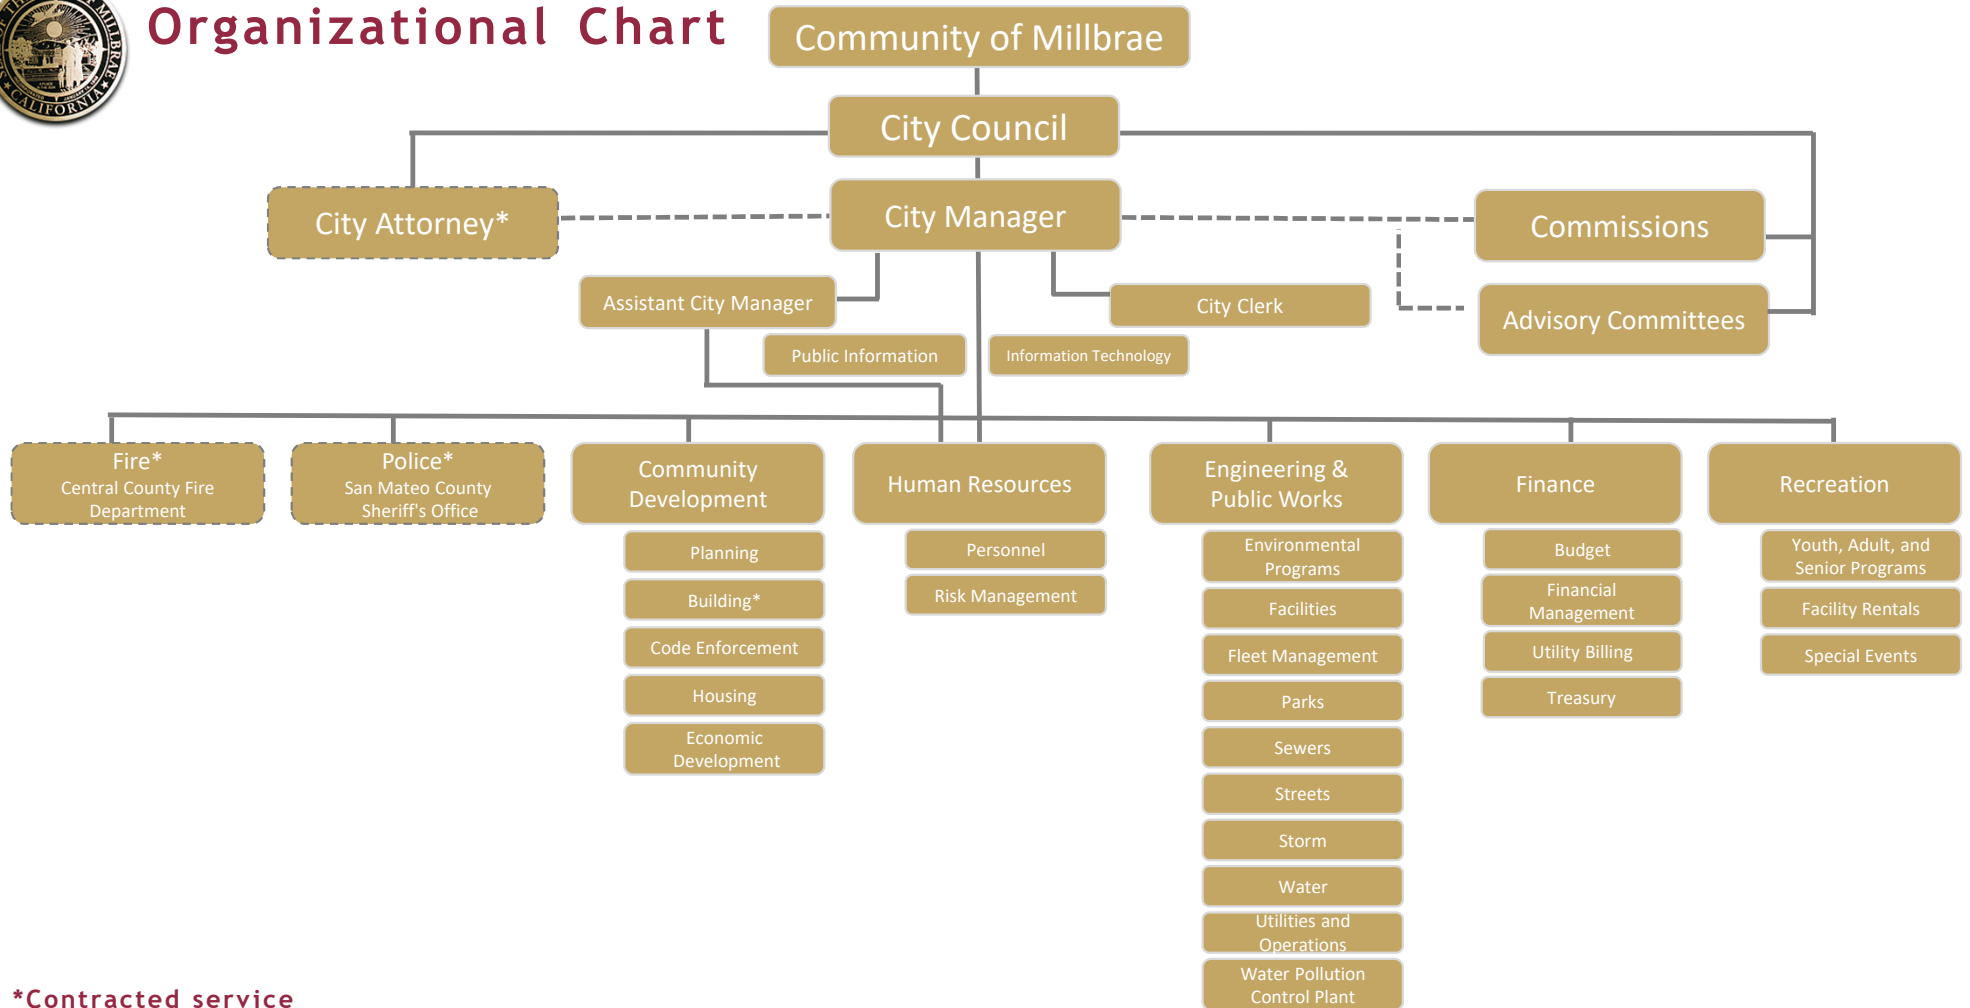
MILLBRAE CALIFORNIA

Organizational Chart

Community of Millbrae

City Council

City Attorney*

City Manager

Commissions

Assistant City Manager

City Clerk

Advisory Committees

Public Information

Information Technology

Fire*
Central County Fire Department

Police*
San Mateo County Sheriff's Office

Community Development

Planning

Building*

Code Enforcement

Housing

Economic Development

Human Resources

Personnel

Risk Management

Engineering & Public Works

Environmental Programs

Facilities

Fleet Management

Parks

Sewers

Streets

Storm

Water

Utilities and Operations

Water Pollution Control Plant

Finance

Budget

Financial Management

Utility Billing

Treasury

Recreation

Youth, Adult, and Senior Programs

Facility Rentals

Special Events

*Contracted service